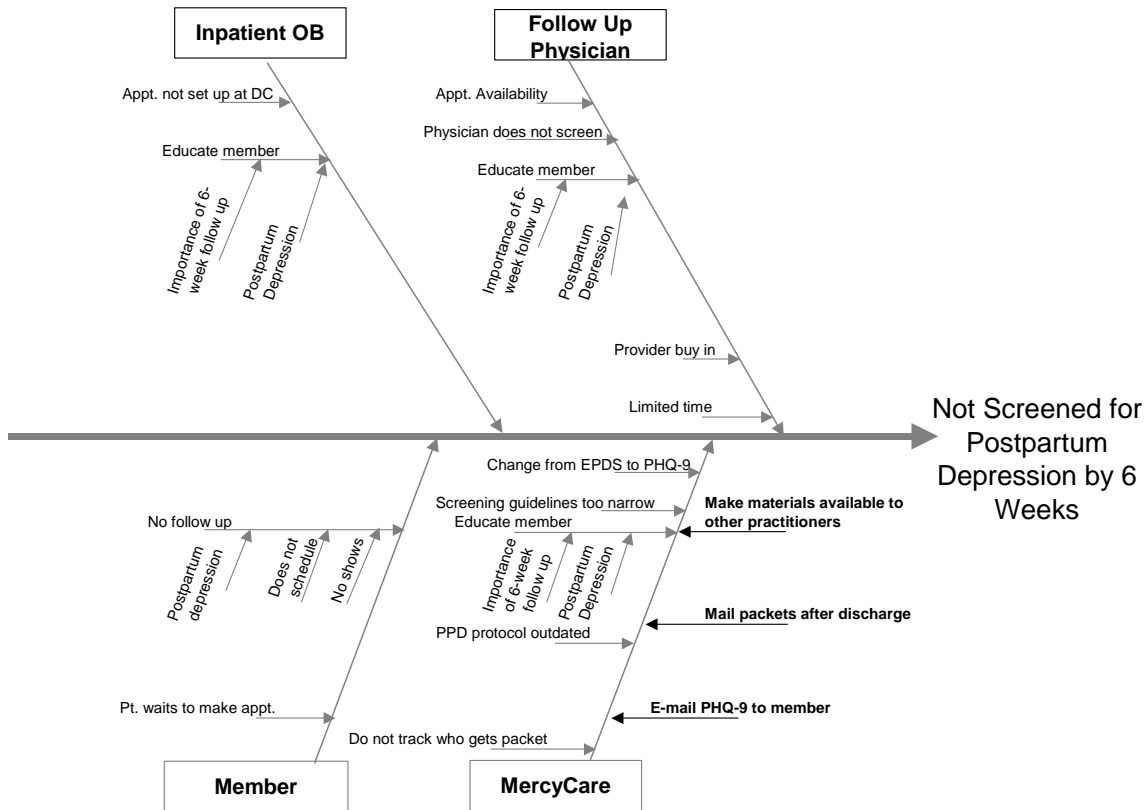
Inpatient OB

Appt. not set up at DC

Educate member

Importance of 6-week follow up

Postpartum Depression

Follow Up Physician

Appt. Availability

Physician does not screen

Educate member

Importance of 6-week follow up

Postpartum Depression

Provider buy in

Limited time

Not Screened for Postpartum Depression by 6 Weeks

Change from EPDS to PHQ-9

Screening guidelines too narrow

Make materials available to other practitioners

Educate member

Importance of 6-week follow up

Postpartum Depression

Mail packets after discharge

PPD protocol outdated

E-mail PHQ-9 to member

Do not track who gets packet

MercyCare

No follow up

Postpartum depression

Does not schedule

No shows

Pt. waits to make appt.

Member